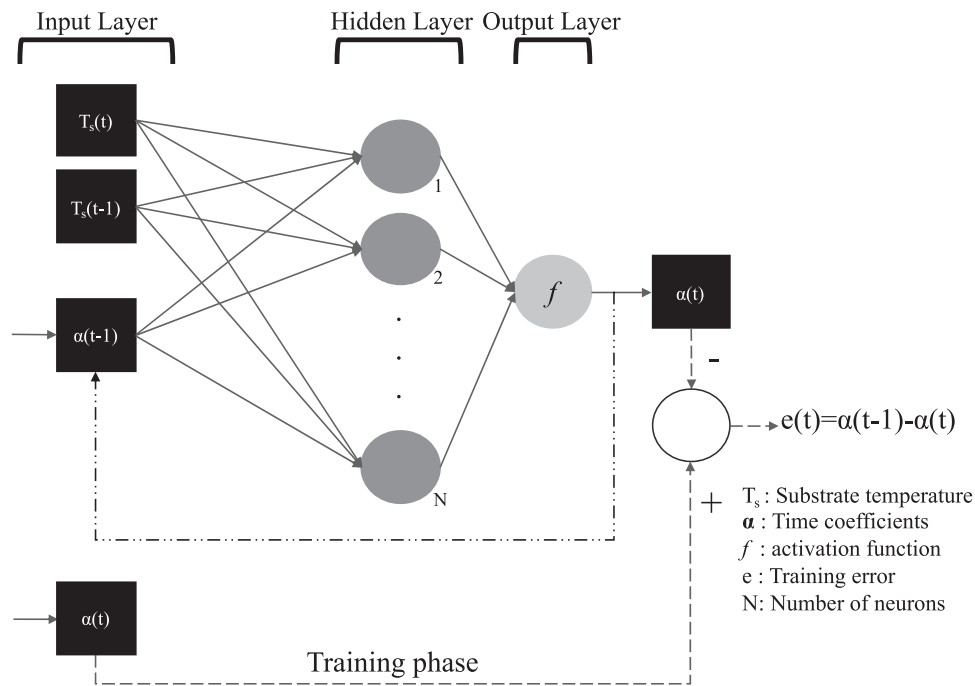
Input Layer

Hidden Layer

Output Layer

$T_s(t)$

$T_s(t-1)$

$\alpha(t-1)$

1

2

.
.
.

N

$f$

$\alpha(t)$

-

$e(t)=\alpha(t-1)-\alpha(t)$

+

$T_s$ : Substrate temperature
$\boldsymbol{\alpha}$ : Time coefficients
$f$ : activation function
e : Training error
N: Number of neurons

$\alpha(t)$

Training phase